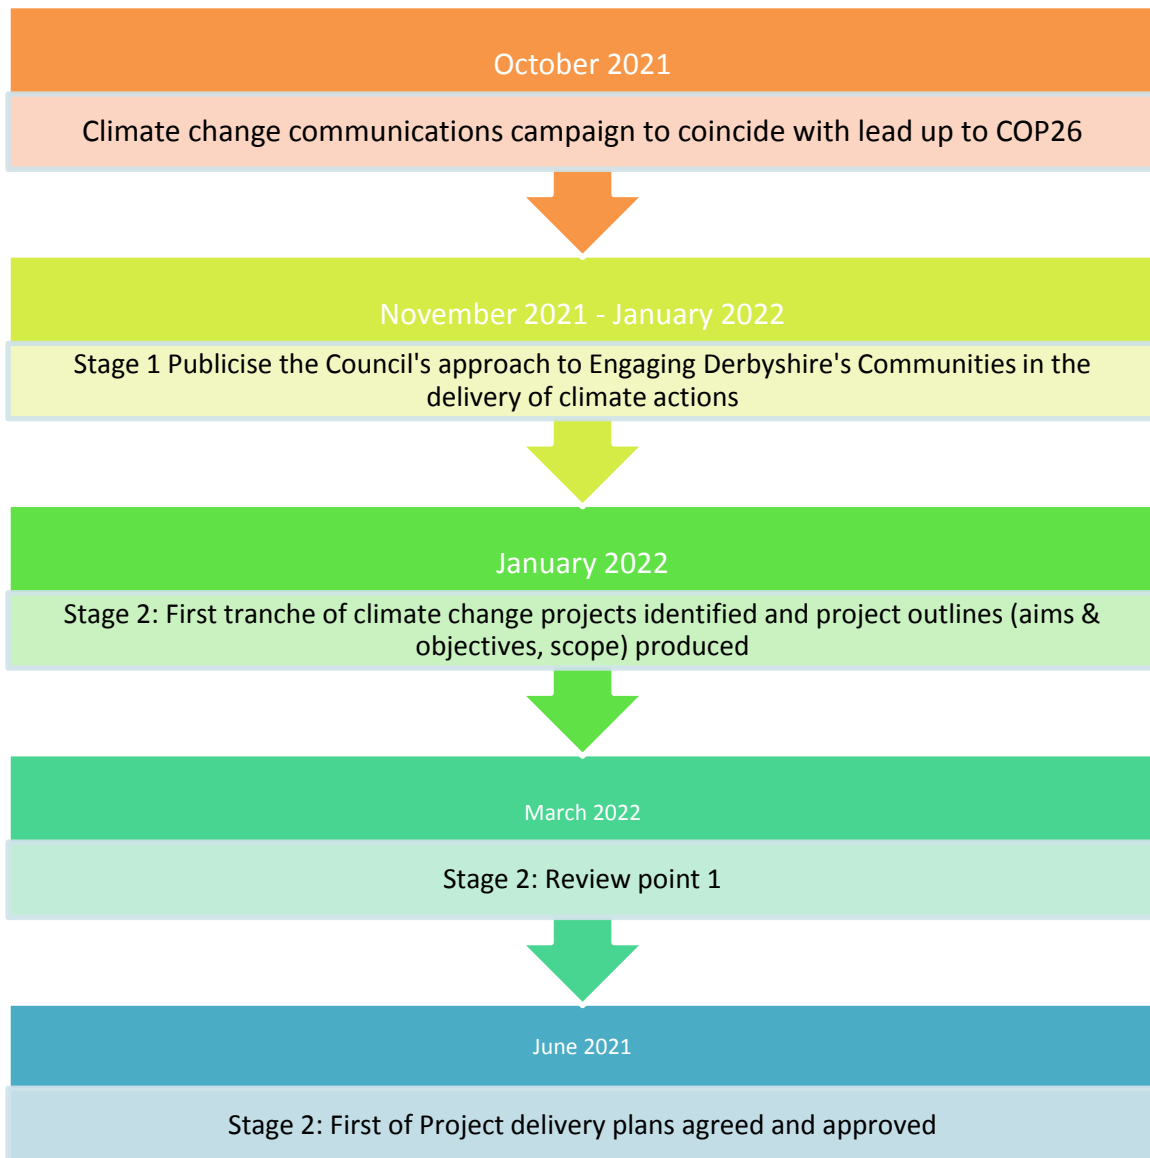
October 2021

Climate change communications campaign to coincide with lead up to COP26

November 2021 - January 2022

Stage 1 Publicise the Council's approach to Engaging Derbyshire's Communities in the delivery of climate actions

January 2022

Stage 2: First tranche of climate change projects identified and project outlines (aims & objectives, scope) produced

March 2022

Stage 2: Review point 1

June 2021

Stage 2: First of Project delivery plans agreed and approved